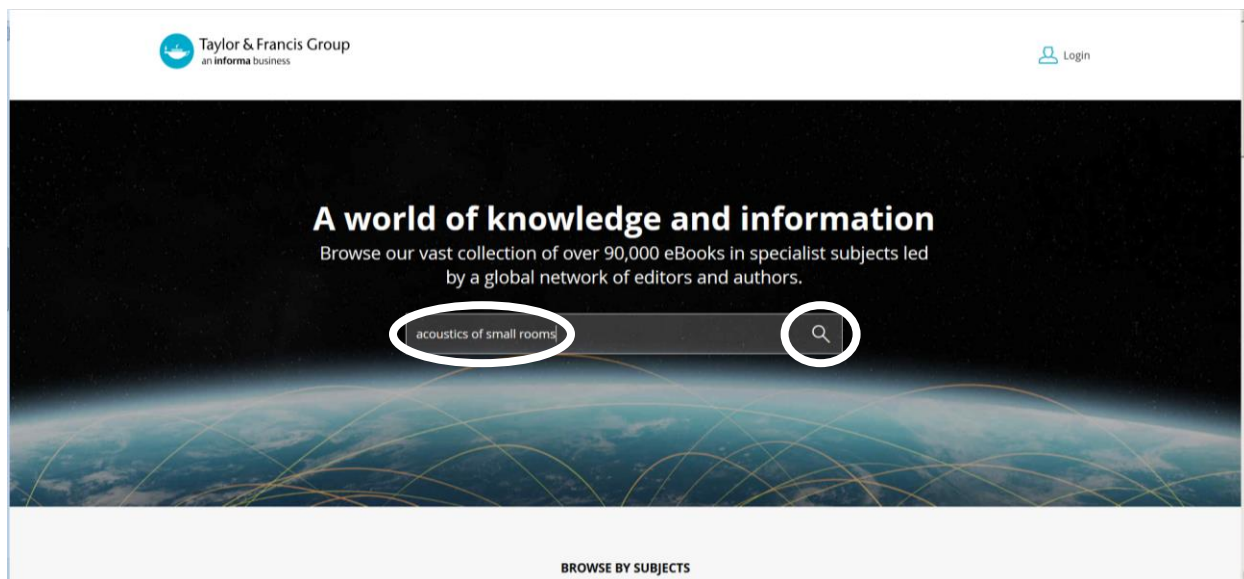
Taylor & Francis Group
an informa business

Login

A world of knowledge and information

Browse our vast collection of over 90,000 eBooks in specialist subjects led by a global network of editors and authors.

acoustics of small rooms

BROWSE BY SUBJECTS